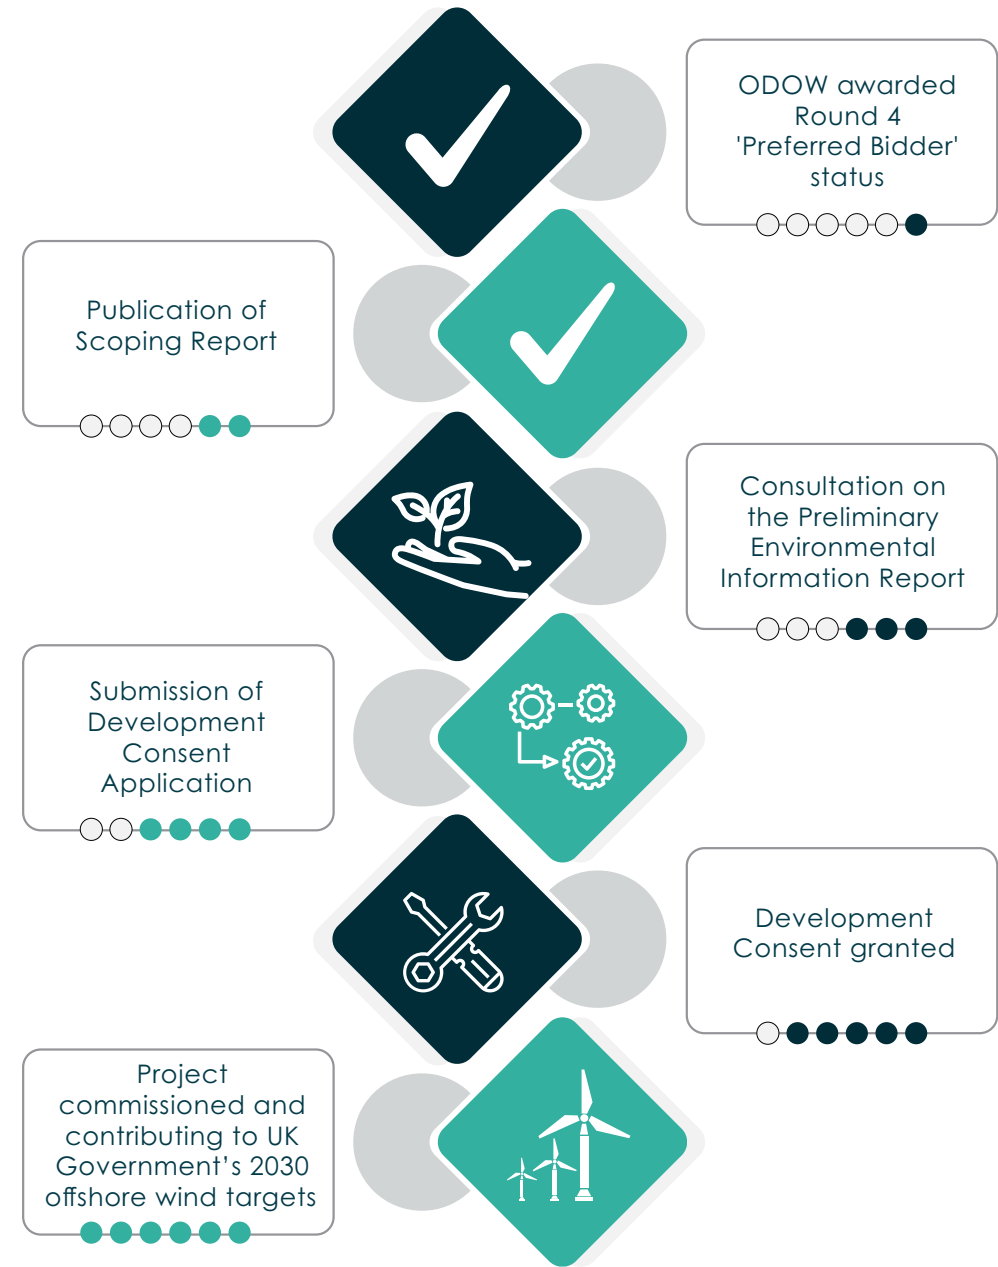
ODOW awarded Round 4 'Preferred Bidder' status

Publication of Scoping Report

Consultation on the Preliminary Environmental Information Report

Submission of Development Consent Application

Development Consent granted

Project commissioned and contributing to UK Government’s 2030 offshore wind targets